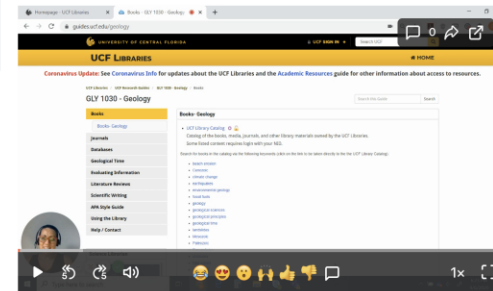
Homepage - UCF Libraries
Books - GLY 1030 - Geology
guides.ucf.edu/geology

UNIVERSITY OF CENTRAL FLORIDA
UCF SIGN ON
Search UCF
0

UCF LIBRARIES
HOME

Coronavirus Update: See Coronavirus Info for updates about the UCF Libraries and the Academic Resources guide for other information about access to resources.

UCF Libraries / UCF Research Guides / GLY 1030 - Geology / Books

GLY 1030 - Geology

Search this Guide
Search

Books
Books- Geology
Journals
Databases
Geological Time
Evaluating Information
Literature Review
Scientific Writing
APA Style Guide
Using the Library
Help / Contact

Books- Geology

UCF Library Catalog
Catalog of the books, media, journals, and other library materials owned by the UCF Libraries.
Some linked content requires login with your NID.

Search for books in the catalog via the following keywords (click on the link to be taken directly to the UCF Library Catalog):

beach erosion
Cenozoic
climate change
earthquakes
environmental geology
fossil fuels
geology
geological resources
geological principles
geological time
landslides
Mesozoic
Paleozoic

1x